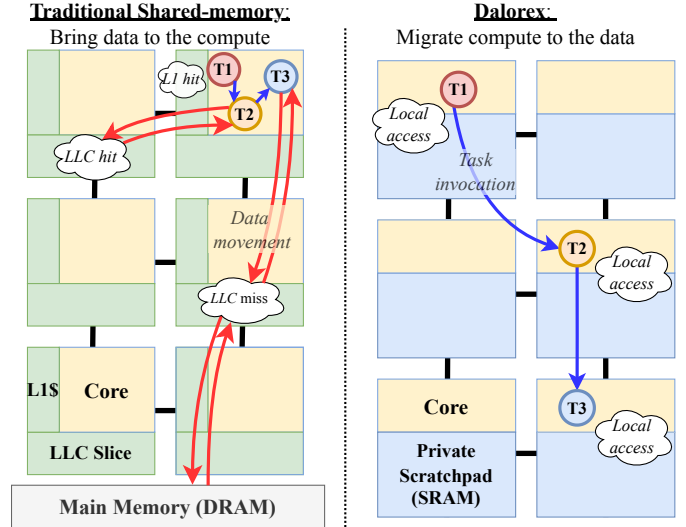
Traditional Shared-memory:
Bring data to the compute

L1 hit
T1
T3
T2
LLC hit
Data movement
LLC miss
L1$
Core
LLC Slice
Main Memory (DRAM)

Dalorex:
Migrate compute to the data

T1
Local access
Task invocation
T2
Local access
T3
Local access
Core
Private Scratchpad (SRAM)